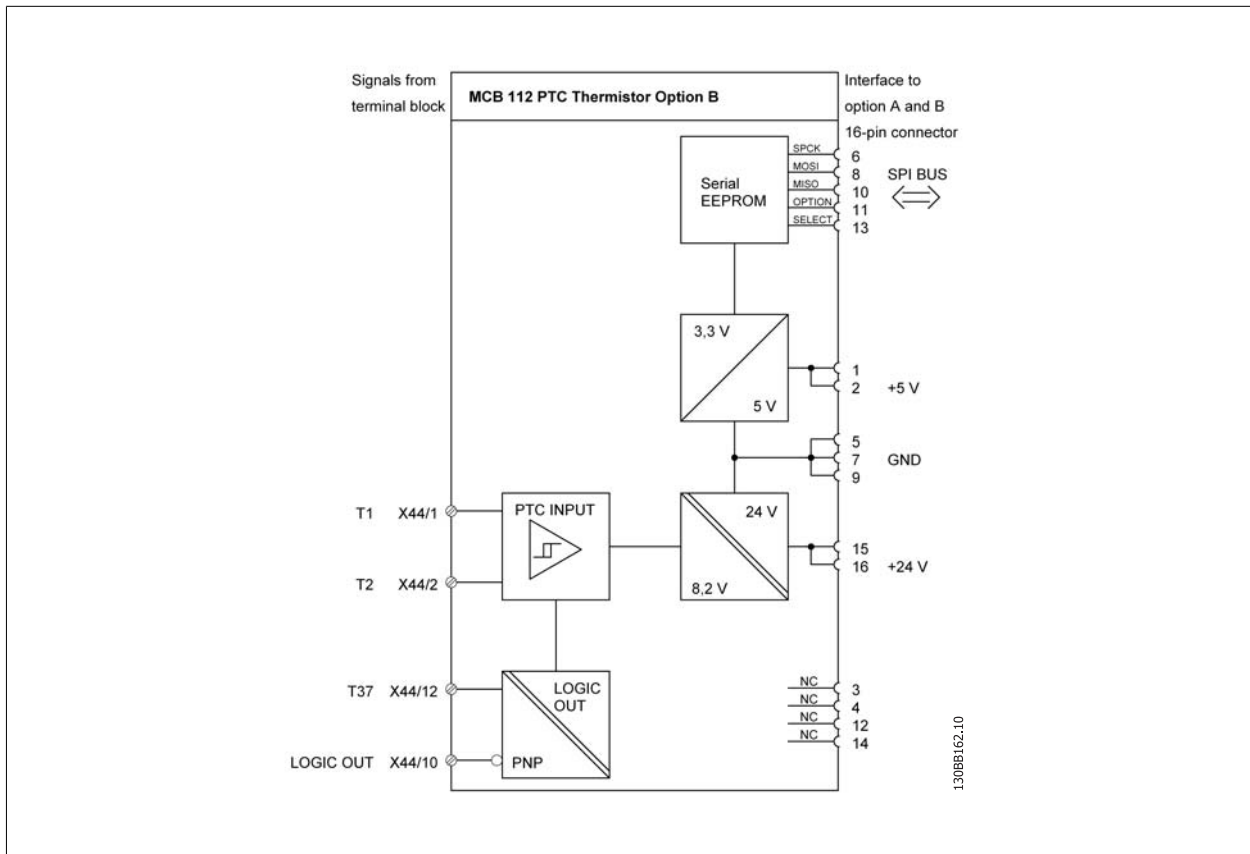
Signals from terminal block

MCB 112 PTC Thermistor Option B

Interface to option A and B 16-pin connector

Serial EEPROM

SPCK 6
MOSI 8
MISO 10
OPTION 11
SELECT 13

SPI BUS

3,3 V

5 V

1
2 +5 V

5
7 GND
9

T1 X44/1

PTC INPUT

24 V

8,2 V

15
16 +24 V

T2 X44/2

T37 X44/12

LOGIC OUT

PNP

LOGIC OUT X44/10

NC 3
NC 4
NC 12
NC 14

130BB162.10